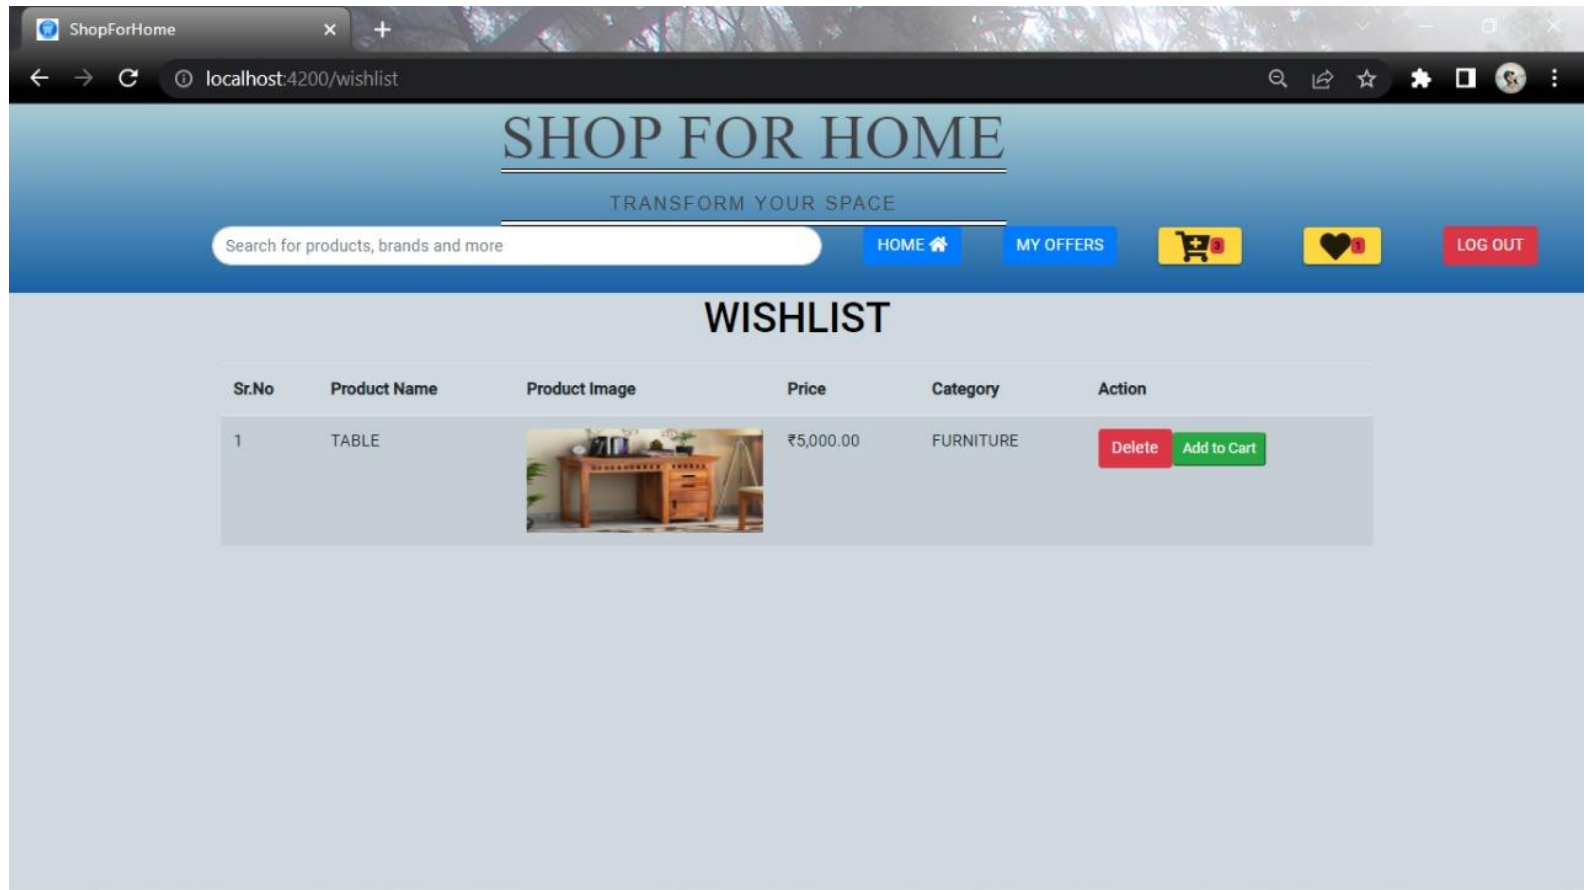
ShopForHome

localhost:4200/wishlist

SHOP FOR HOME

TRANSFORM YOUR SPACE

Search for products, brands and more

HOME

MY OFFERS

LOG OUT

WISHLIST

| Sr.No | Product Name | Product Image | Price | Category | Action |
|---|---|---|---|---|---|
| 1 | TABLE | | ₹5,000.00 | FURNITURE | Delete Add to Cart |